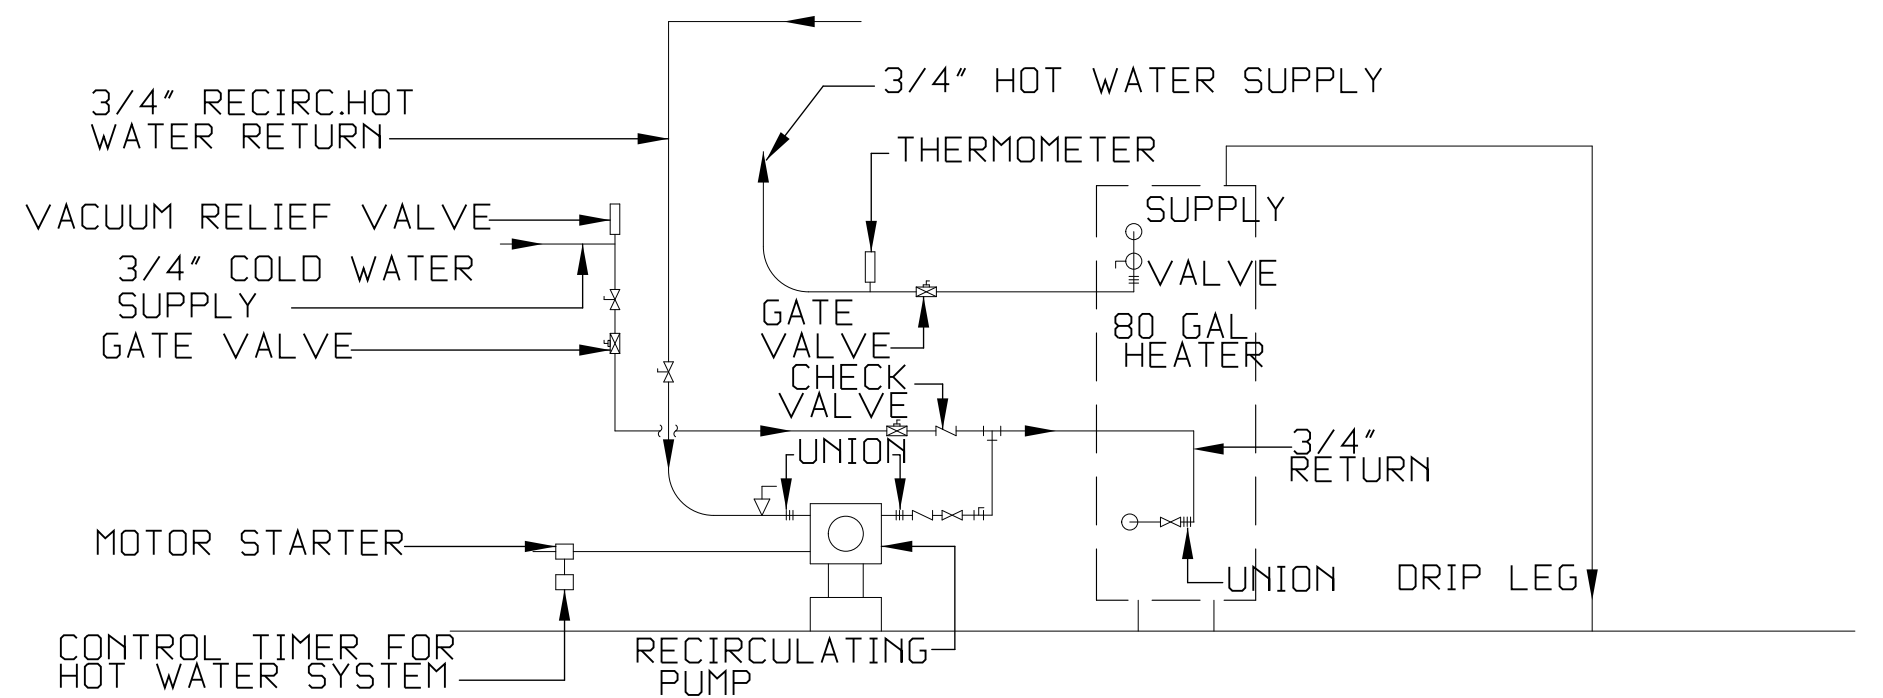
3/4" RECIRC.HOT WATER RETURN

3/4" HOT WATER SUPPLY

THERMOMETER

VACUUM RELIEF VALVE

3/4" COLD WATER SUPPLY

GATE VALVE

SUPPLY

VALVE

GATE VALVE

80 GAL HEATER

CHECK VALVE

UNION

3/4" RETURN

MOTOR STARTER

UNION

DRIP LEG

CONTROL TIMER FOR HOT WATER SYSTEM

RECIRCULATING PUMP